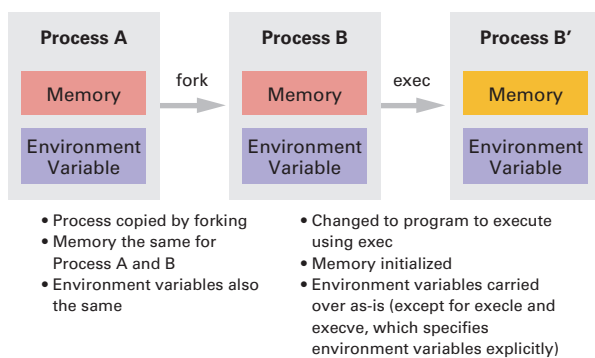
Process A

Memory

Environment Variable

fork

Process B

Memory

Environment Variable

exec

Process B′

Memory

Environment Variable

• Process copied by forking
• Memory the same for Process A and B
• Environment variables also the same

• Changed to program to execute using exec
• Memory initialized
• Environment variables carried over as-is (except for execle and execve, which specifies environment variables explicitly)